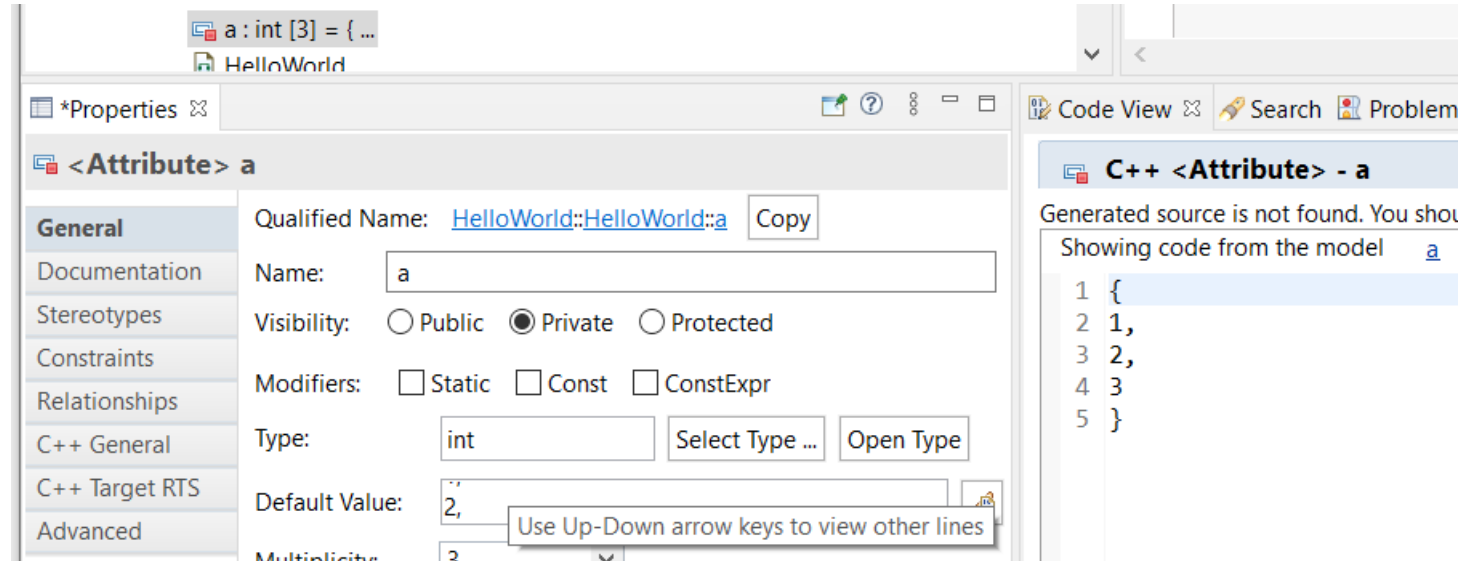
a : int [3] = { ...
HelloWorld

*Properties ☒

<Attribute> a

General
Documentation
Stereotypes
Constraints
Relationships
C++ General
C++ Target RTS
Advanced

Qualified Name: HelloWorld::HelloWorld::a Copy

Name: a

Visibility: Public Private Protected

Modifiers: Static Const ConstExpr

Type: int Select Type ... Open Type

Default Value: 2,

Use Up-Down arrow keys to view other lines

Multiplicity: 3

Code View ☒ Search Problem

C++ <Attribute> - a

Generated source is not found. You shou

Showing code from the model a

1 {
2 1,
3 2,
4 3
5 }